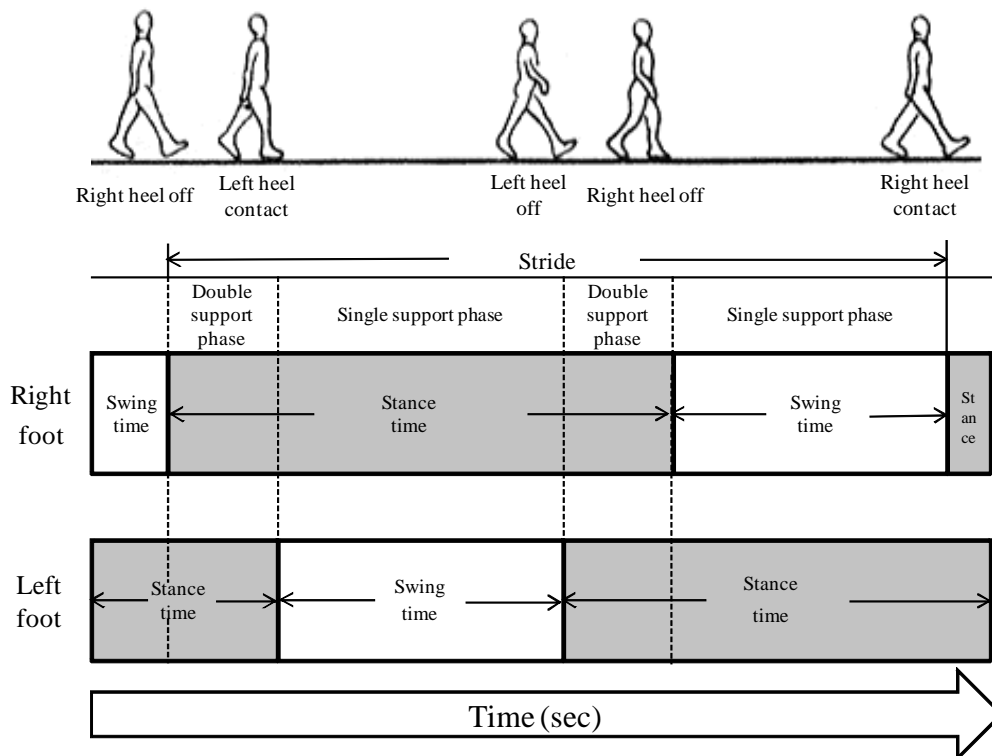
Right heel off

Left heel contact

Left heel off

Right heel off

Right heel contact

Stride

Double support phase

Single support phase

Double support phase

Single support phase

Right foot

Swing time

Stance time

Swing time

St an ce

Left foot

Stance time

Swing time

Stance time

Time (sec)